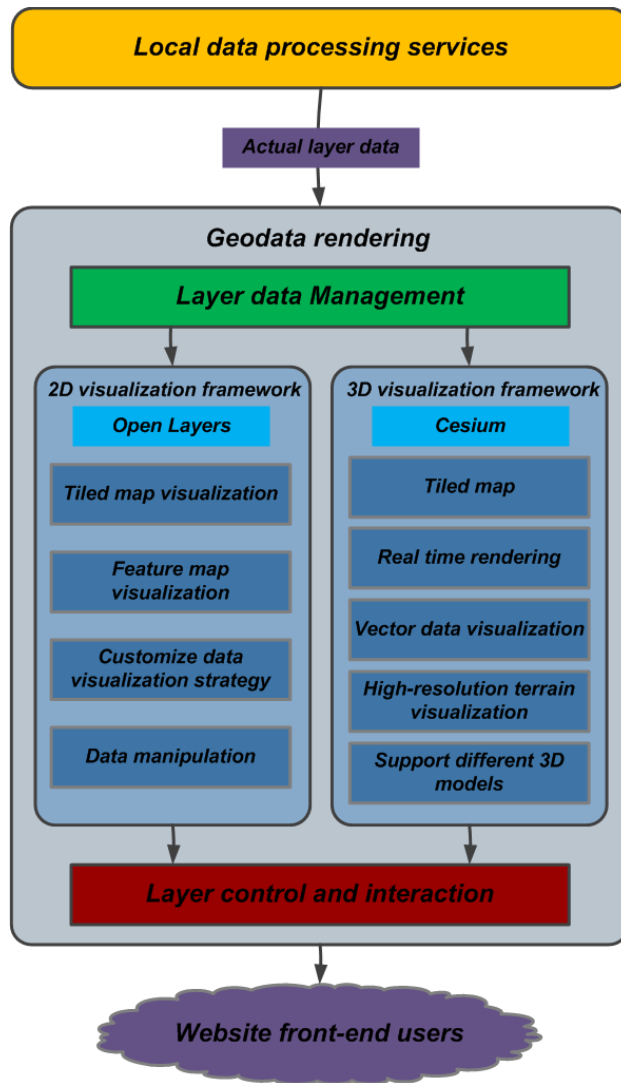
Local data processing services

Actual layer data

Geodata rendering

Layer data Management

2D visualization framework

Open Layers

Tiled map visualization

Feature map visualization

Customize data visualization strategy

Data manipulation

3D visualization framework

Cesium

Tiled map

Real time rendering

Vector data visualization

High-resolution terrain visualization

Support different 3D models

Layer control and interaction

Website front-end users